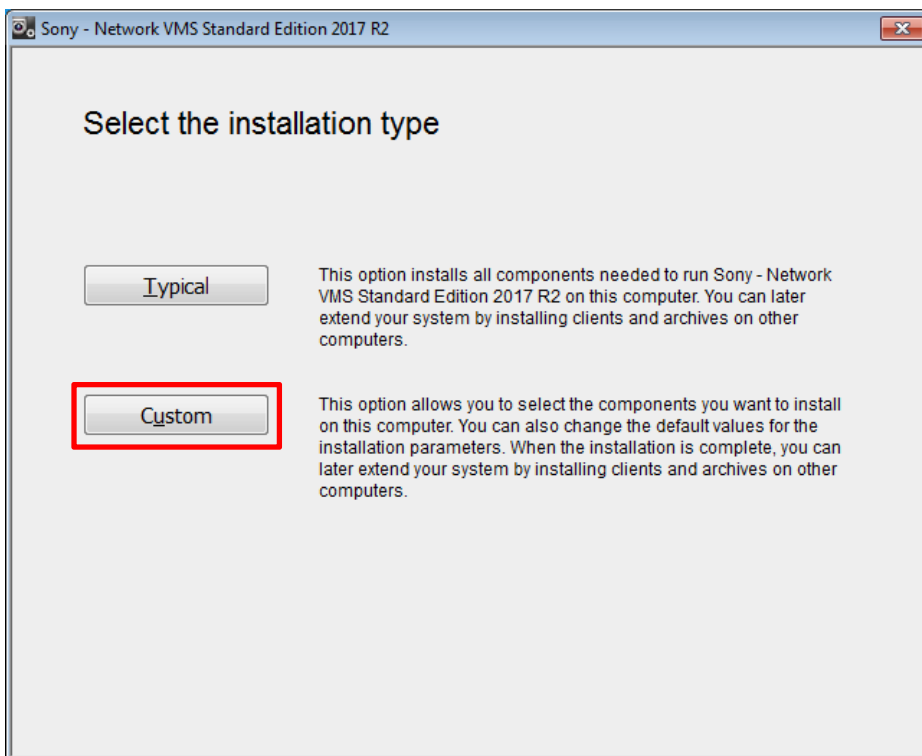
Sony - Network VMS Standard Edition 2017 R2

Select the installation type

Typical

This option installs all components needed to run Sony - Network VMS Standard Edition 2017 R2 on this computer. You can later extend your system by installing clients and archives on other computers.

Custom

This option allows you to select the components you want to install on this computer. You can also change the default values for the installation parameters. When the installation is complete, you can later extend your system by installing clients and archives on other computers.